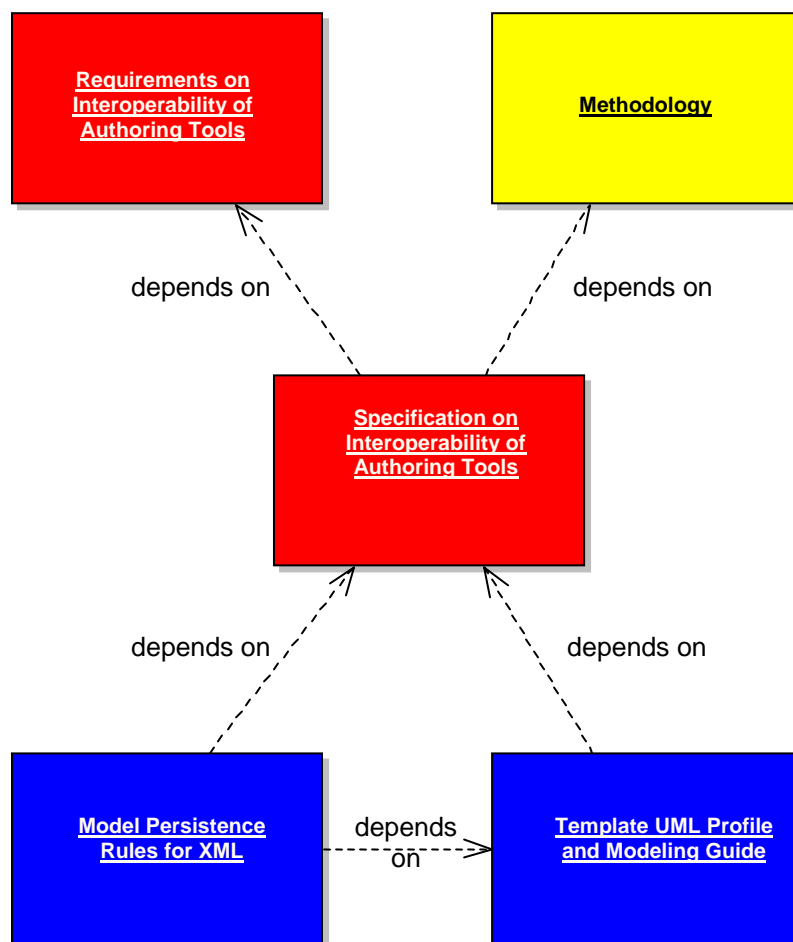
Requirements on Interoperability of Authoring Tools

Methodology

depends on

depends on

Specification on Interoperability of Authoring Tools

depends on

depends on

Model Persistence Rules for XML

depends on

Template UML Profile and Modeling Guide